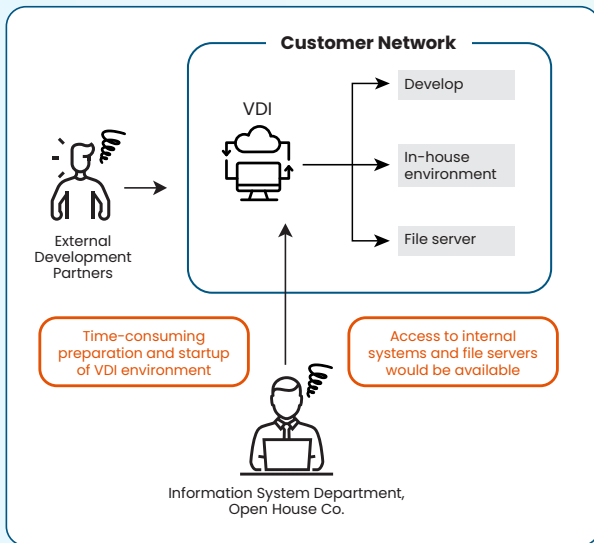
Customer Network

VDI

Develop

In-house environment

File server

External Development Partners

Time-consuming preparation and startup of VDI environment

Access to internal systems and file servers would be available

Information System Department, Open House Co.